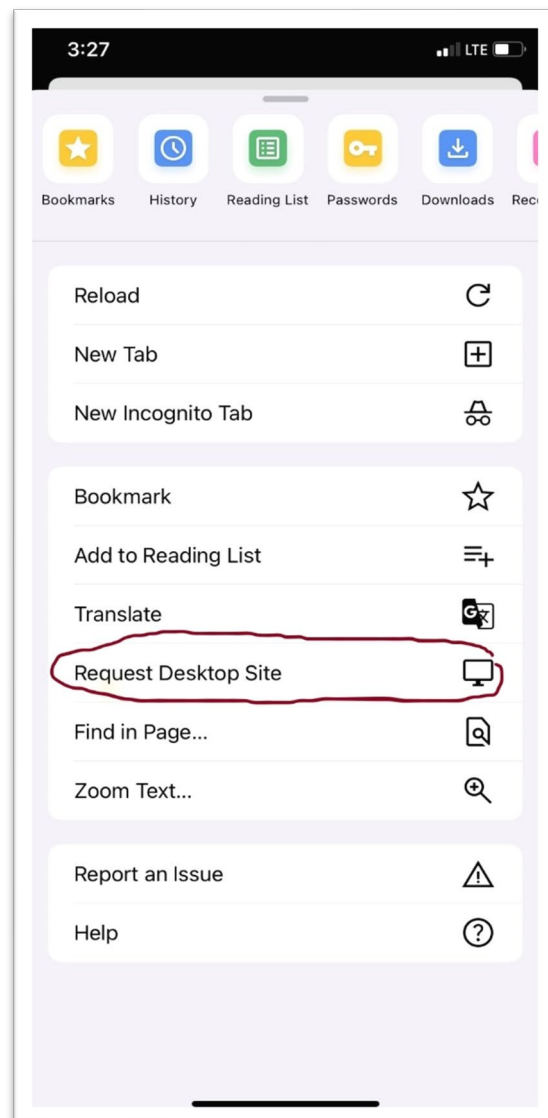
3:27

LTE

Bookmarks History Reading List Passwords Downloads Rec

Reload

New Tab

New Incognito Tab

Bookmark

Add to Reading List

Translate

Request Desktop Site

Find in Page...

Zoom Text...

Report an Issue

Help